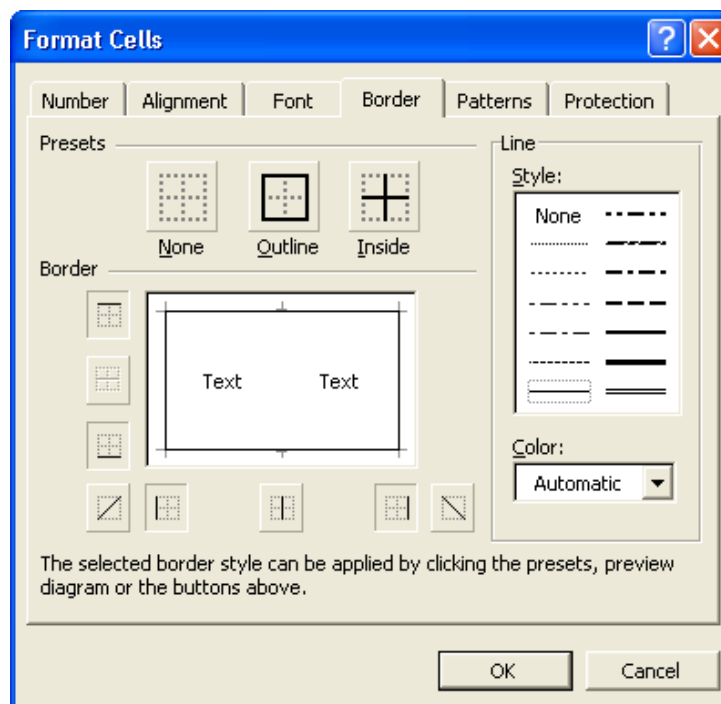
Format Cells

Number | Alignment | Font | Border | Patterns | Protection

Presets

None

Outline

Inside

Border

Text Text

Line

Style:

None

Color:

Automatic

The selected border style can be applied by clicking the presets, preview diagram or the buttons above.

OK

Cancel